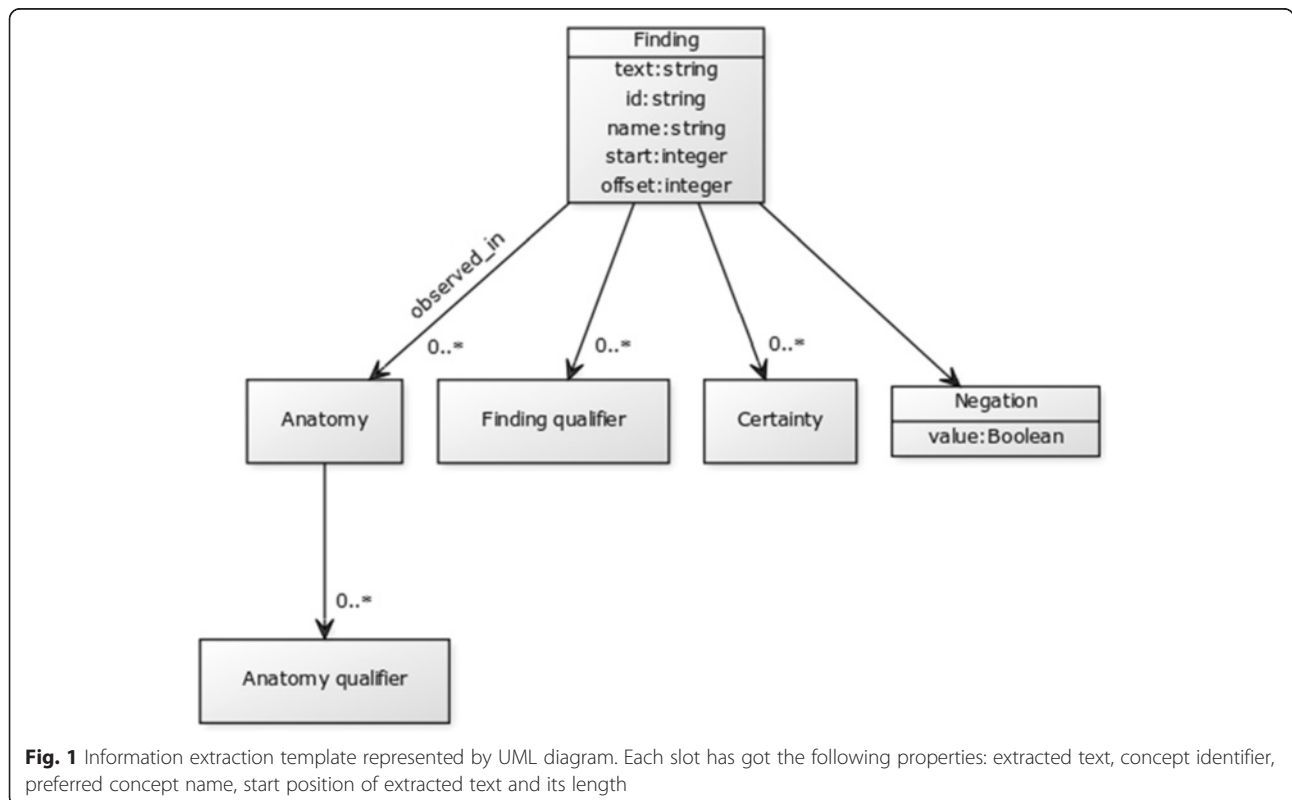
Finding
text:string
id:string
name:string
start:integer
offset:integer

observed_in

0..*

0..*

0..*

Anatomy

Finding qualifier

Certainty

Negation
value:Boolean

0..*

Anatomy qualifier

**Fig. 1** Information extraction template represented by UML diagram. Each slot has got the following properties: extracted text, concept identifier, preferred concept name, start position of extracted text and its length